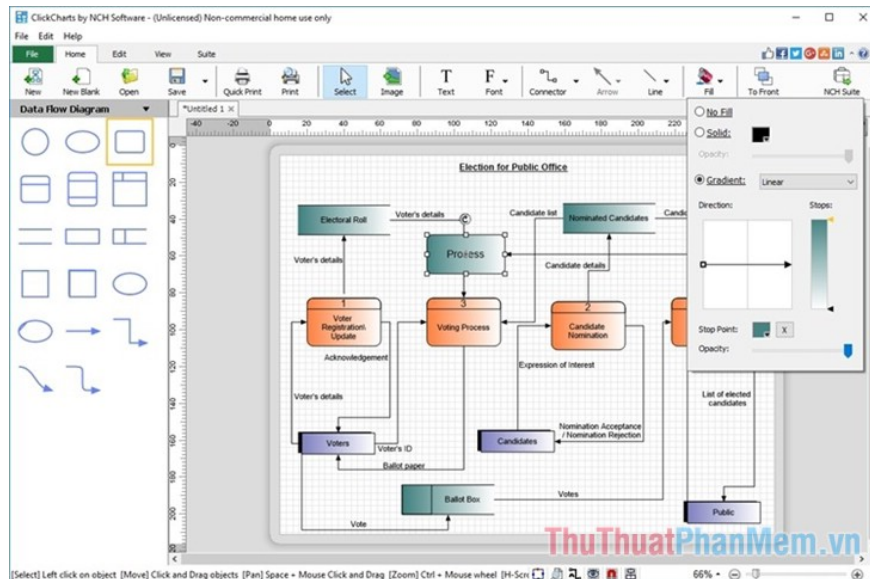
ClickCharts by NCH Software - (Unlicensed) Non-commercial home use only

File Edit Help

File Home Edit View Suite

New New Blank Open Save Quick Print Print Select Image Text Font Connector Arrow Line Fill To Front NCH Suite

Data Flow Diagram

*Untitled 1

-40 -20 0 20 40 60 80 100 120 140 160 180 200 220

Election for Public Office

Electoral Roll

Voter's details

Candidate list

Nominated Candidates

Candi

Process

Voter's details

Candidate details

1

Voter Registration\ Update

3

Voting Process

2

Candidate Nomination

Acknowledgement

Expression of Interest

Voter's details

List of elected candidates

Nomination Acceptance / Nomination Rejection

Voters

Voter's ID

Candidates

Ballot paper

Ballot Box

Votes

Public

Vote

No Fill

Solid:

Opacity:

Gradient:

Linear

Direction:

Stops:

Stop Point:

X

Opacity:

ThuThuatPhanMem.vn

[Select] Left click on object [Move] Click and Drag objects [Pan] Space + Mouse Click and Drag [Zoom] Ctrl + Mouse wheel [H-Scro

66%